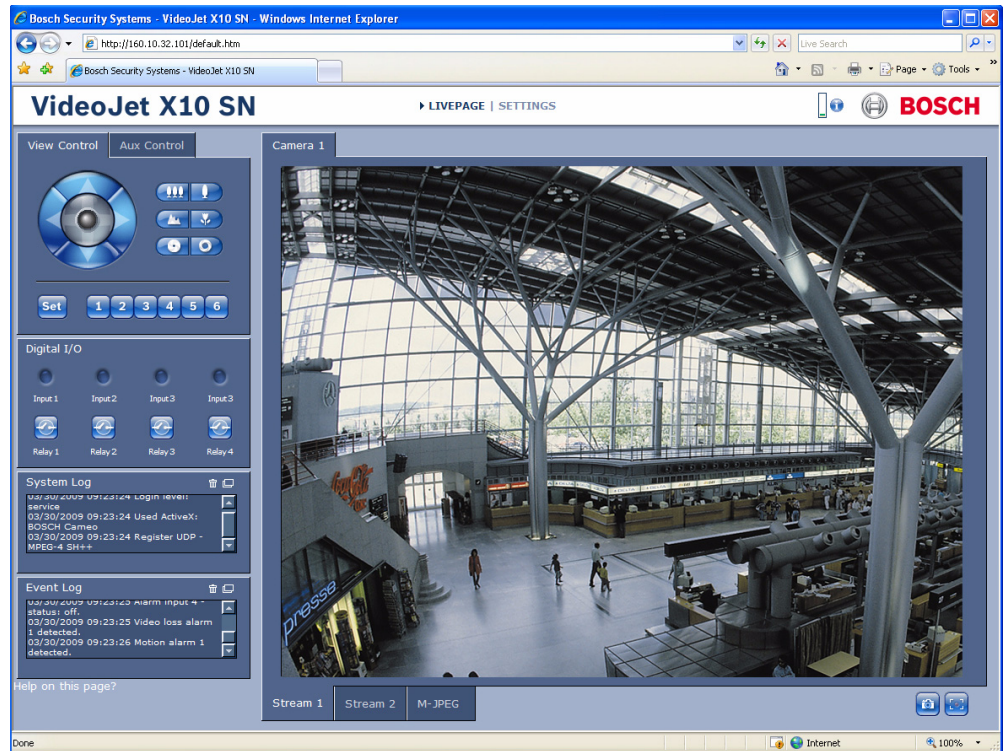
Bosch Security Systems - VideoJet X10 SN - Windows Internet Explorer

http://160.10.32.101/default.htm

Live Search

Bosch Security Systems - VideoJet X10 SN

Page Tools

VideoJet X10 SN

LIVEPAGE | SETTINGS

BOSCH

View Control Aux Control

Set 1 2 3 4 5 6

Digital I/O

Input 1 Input 2 Input 3 Input 3

Relay 1 Relay 2 Relay 3 Relay 4

System Log

03/30/2009 09:23:24 Login level: service
03/30/2009 09:23:24 Used ActiveX: BOSCH Cameo
03/30/2009 09:23:24 Register UDP - MPEG-4 SH++

Event Log

03/30/2009 09:23:25 Alarm input 4 - status: off.
03/30/2009 09:23:25 Video loss alarm 1 detected.
03/30/2009 09:23:26 Motion alarm 1 detected.

Help on this page?

Camera 1

presse

Stream 1 Stream 2 M-JPEG

Done

Internet

100%